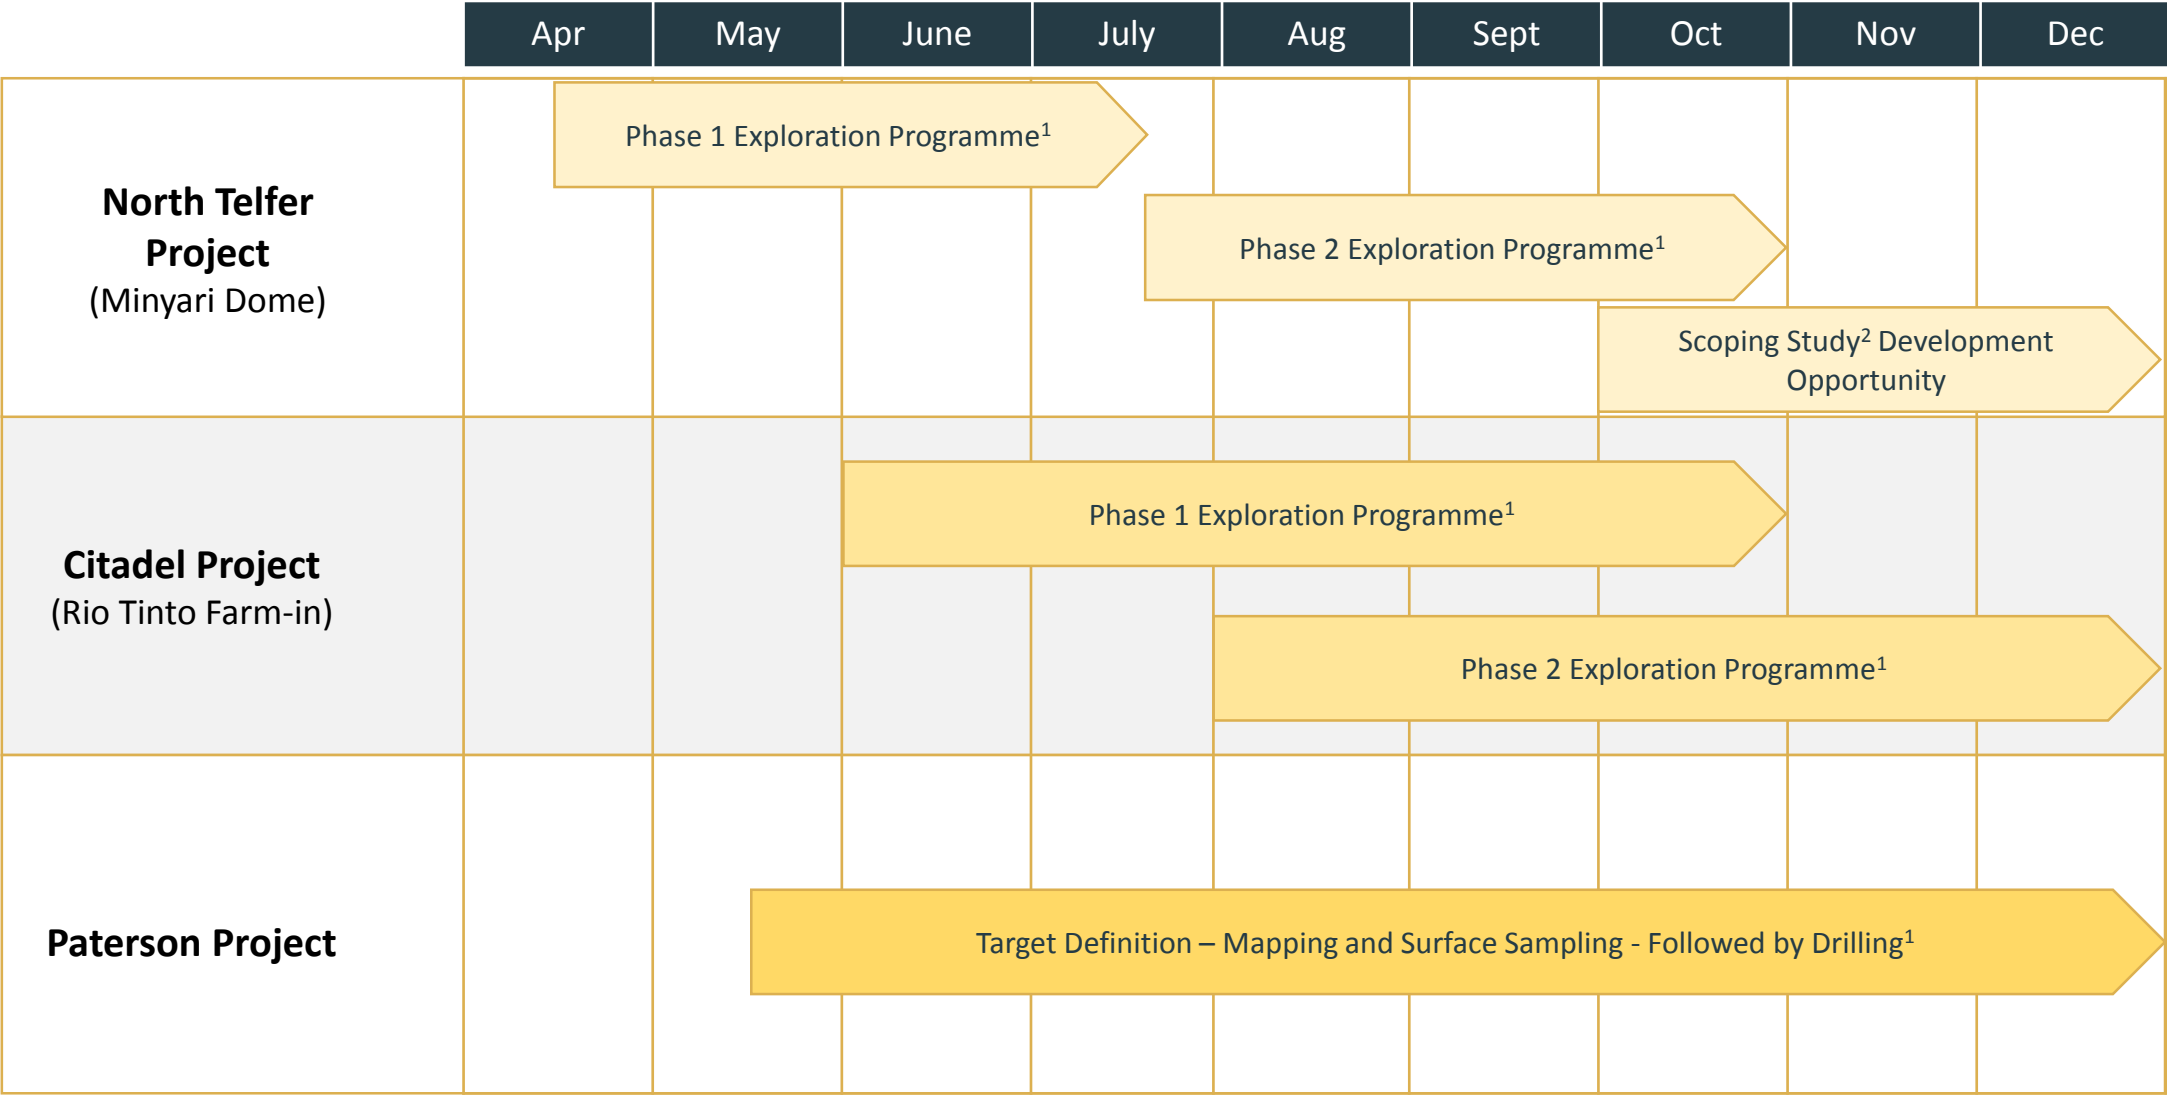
| | Apr | May | June | July | Aug | Sept | Oct | Nov | Dec |
|---|---|---|---|---|---|---|---|---|---|
| **North Telfer Project** (Minyari Dome) | Phase 1 Exploration Programme$^1$ | | | | | | | | |
| | | | | | Phase 2 Exploration Programme$^1$ | | | | |
| | | | | | | | Scoping Study$^2$ Development Opportunity | | |
| **Citadel Project** (Rio Tinto Farm-in) | | | Phase 1 Exploration Programme$^1$ | | | | | | |
| | | | | | Phase 2 Exploration Programme$^1$ | | | | |
| **Paterson Project** | | Target Definition – Mapping and Surface Sampling - Followed by Drilling$^1$ | | | | | | | |